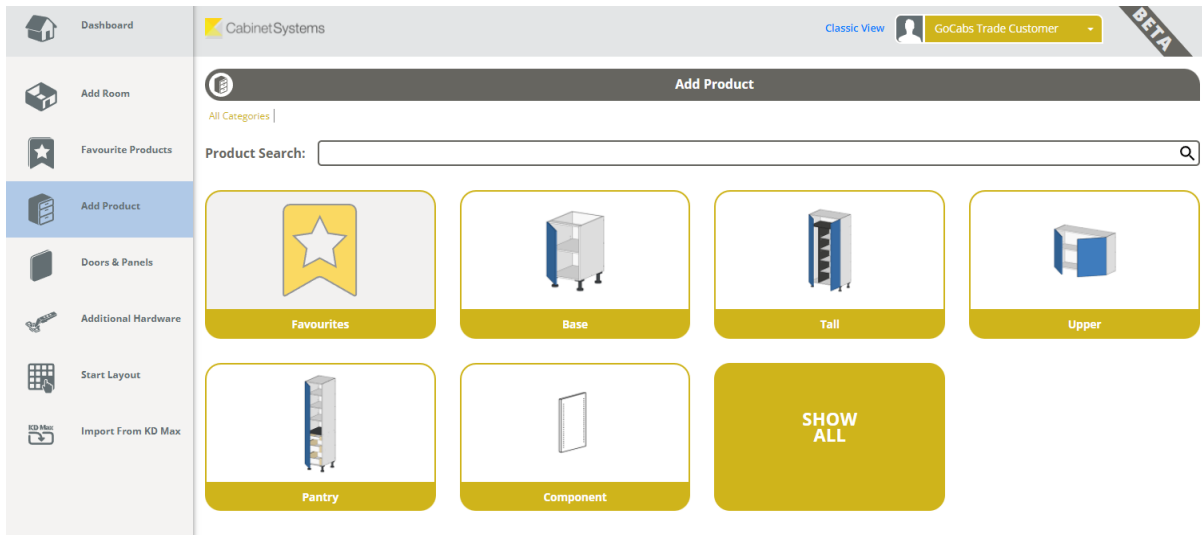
Dashboard

Add Room

Favourite Products

Add Product

Doors & Panels

Additional Hardware

Start Layout

KD Max

Import From KD Max

CabinetSystems

Classic View

GoCabs Trade Customer

BETA

Add Product

All Categories

Product Search:

Favourites

Base

Tall

Upper

Pantry

Component

SHOW ALL